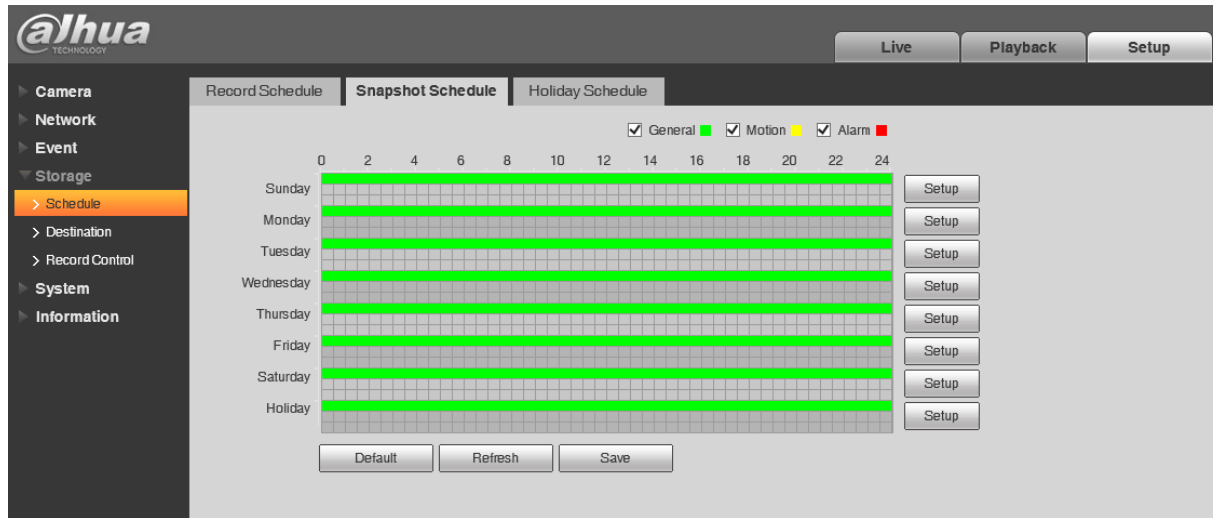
alhua TECHNOLOGY

Live
Playback
Setup

Camera
Network
Event
Storage
Schedule
Destination
Record Control
System
Information

Record Schedule
Snapshot Schedule
Holiday Schedule

☑ General ☑ Motion ☑ Alarm

0 2 4 6 8 10 12 14 16 18 20 22 24

Sunday
Monday
Tuesday
Wednesday
Thursday
Friday
Saturday
Holiday

Setup
Setup
Setup
Setup
Setup
Setup
Setup
Setup

Default
Refresh
Save